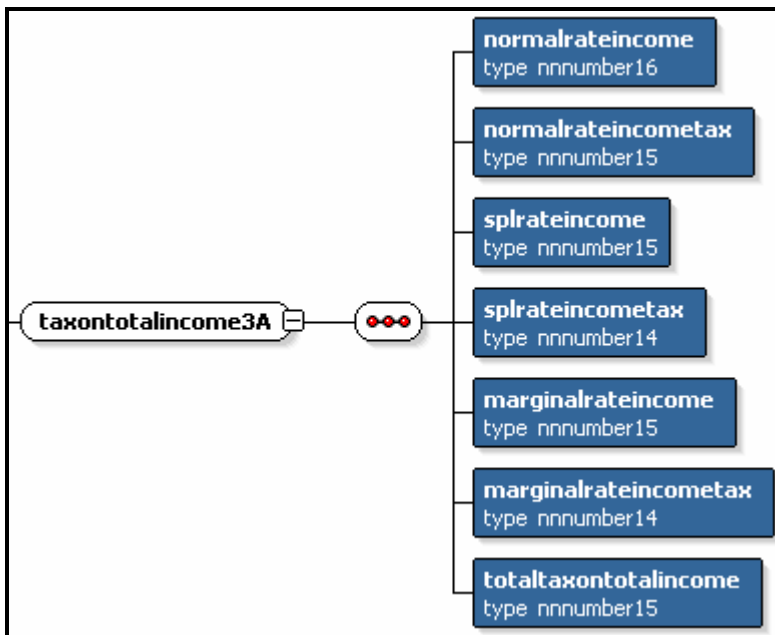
taxontotalincome3A

normalrateincome
type nnnumber16

normalrateincometax
type nnnumber15

splrateincome
type nnnumber15

splrateincometax
type nnnumber14

marginalrateincome
type nnnumber15

marginalrateincometax
type nnnumber14

totaltaxontotalincome
type nnnumber15